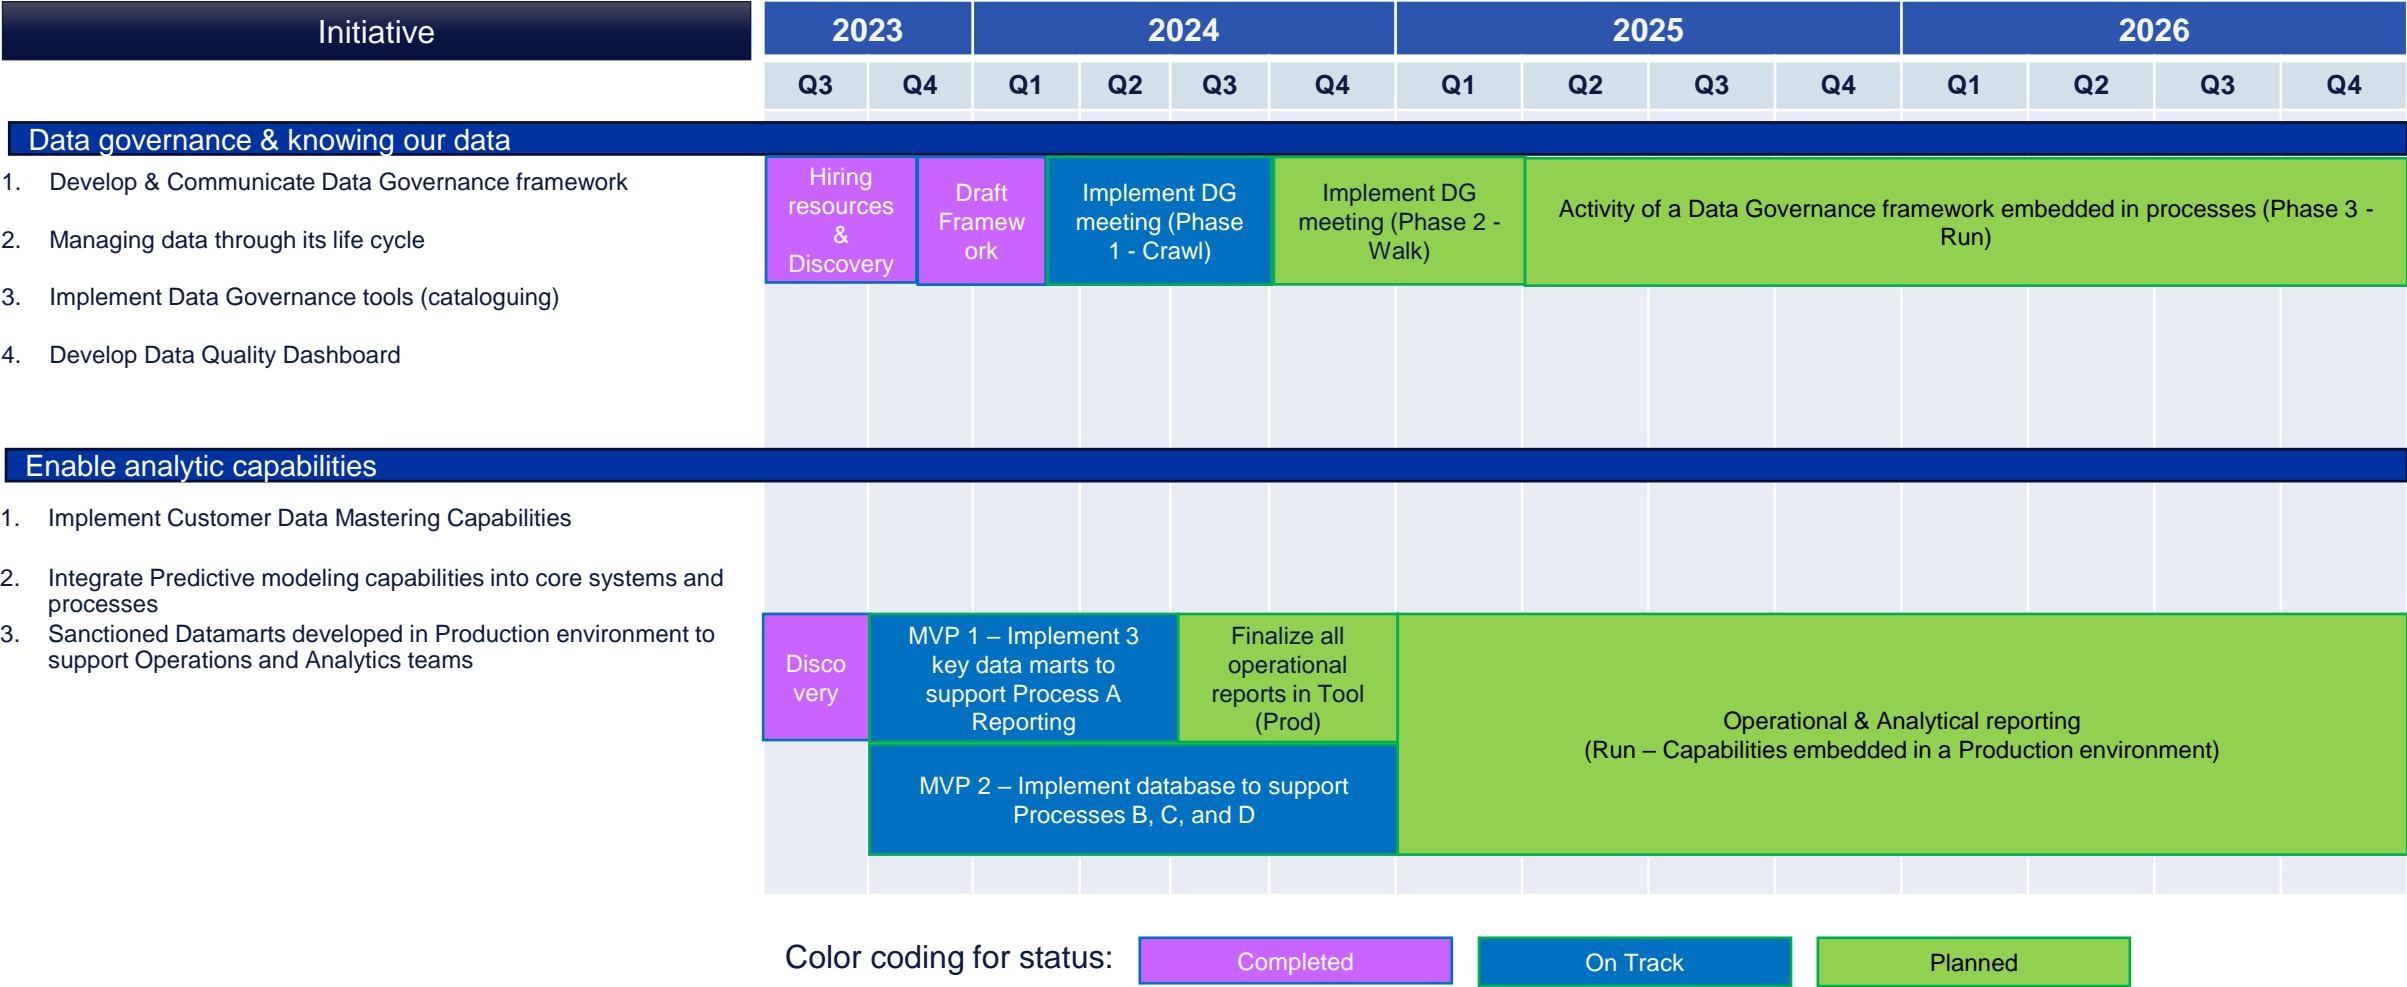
| Initiative | 2023 | | 2024 | | | | 2025 | | | | 2026 | | | |
|---|---|---|---|---|---|---|---|---|---|---|---|---|---|---|
| | Q3 | Q4 | Q1 | Q2 | Q3 | Q4 | Q1 | Q2 | Q3 | Q4 | Q1 | Q2 | Q3 | Q4 |

Data governance & knowing our data

1. Develop & Communicate Data Governance framework
2. Managing data through its life cycle
3. Implement Data Governance tools (cataloguing)
4. Develop Data Quality Dashboard

Hiring resources & Discovery

Draft Framew ork

Implement DG meeting (Phase 1 - Crawl)

Implement DG meeting (Phase 2 - Walk)

Activity of a Data Governance framework embedded in processes (Phase 3 - Run)

Enable analytic capabilities

1. Implement Customer Data Mastering Capabilities
2. Integrate Predictive modeling capabilities into core systems and processes
3. Sanctioned Datamarts developed in Production environment to support Operations and Analytics teams

Disco very

MVP 1 – Implement 3 key data marts to support Process A Reporting

Finalize all operational reports in Tool (Prod)

Operational & Analytical reporting
(Run – Capabilities embedded in a Production environment)

MVP 2 – Implement database to support Processes B, C, and D

Color coding for status: Completed On Track Planned